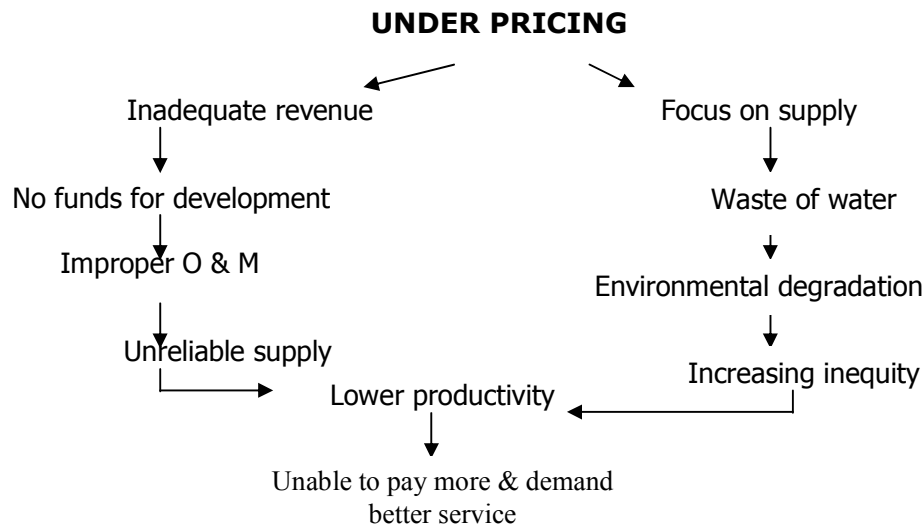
UNDER PRICING

Inadequate revenue

No funds for development

Improper O & M

Unreliable supply

Focus on supply

Waste of water

Environmental degradation

Increasing inequity

Lower productivity

Unable to pay more & demand better service